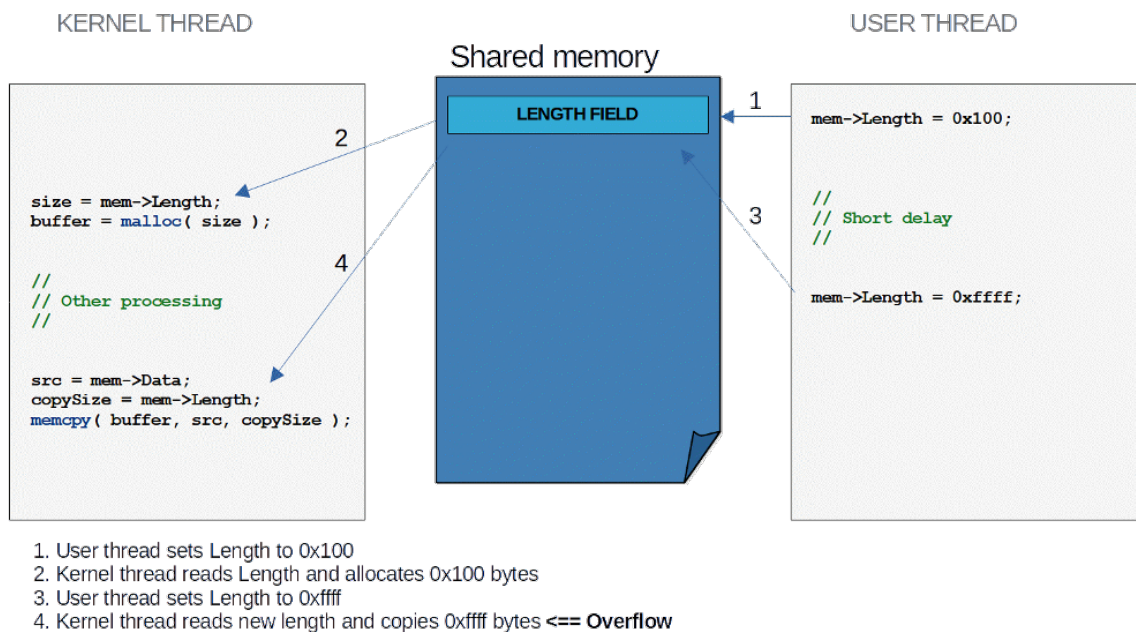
KERNEL THREAD

Shared memory

USER THREAD

LENGTH FIELD

1

2

3

4

size = mem->Length;
buffer = malloc( size );

//
// Other processing
//

src = mem->Data;
copySize = mem->Length;
memcpy( buffer, src, copySize );

mem->Length = 0x100;

//
// Short delay
//

mem->Length = 0xffff;

1. User thread sets Length to 0x100
2. Kernel thread reads Length and allocates 0x100 bytes
3. User thread sets Length to 0xffff
4. Kernel thread reads new length and copies 0xffff bytes **<== Overflow**